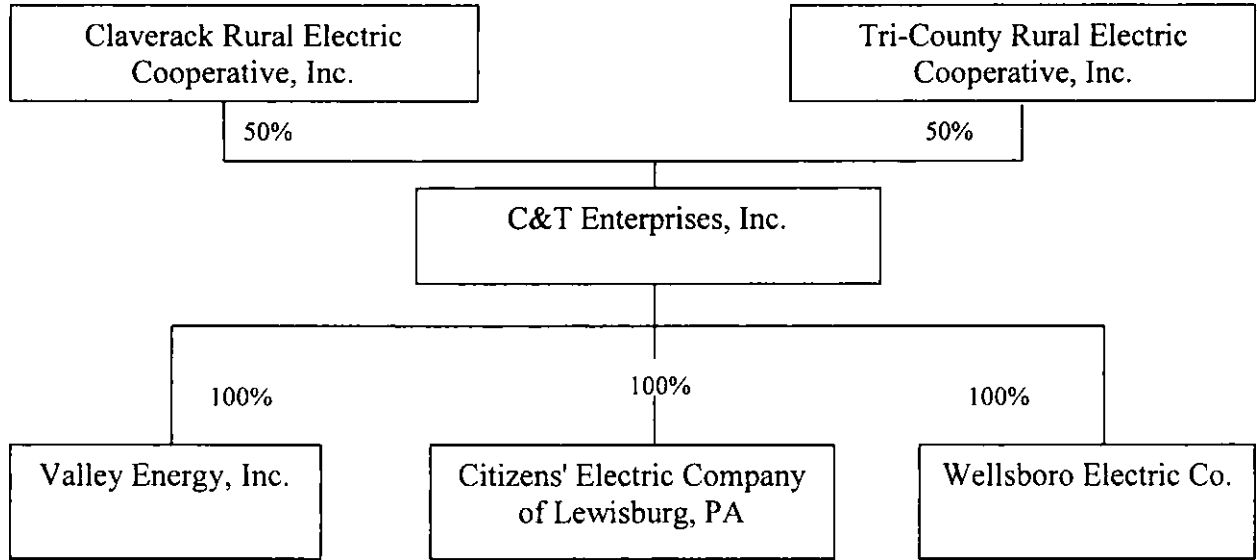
Claverack Rural Electric Cooperative, Inc.

Tri-County Rural Electric Cooperative, Inc.

50%

50%

C&T Enterprises, Inc.

100%

100%

100%

Valley Energy, Inc.

Citizens' Electric Company of Lewisburg, PA

Wellsboro Electric Co.